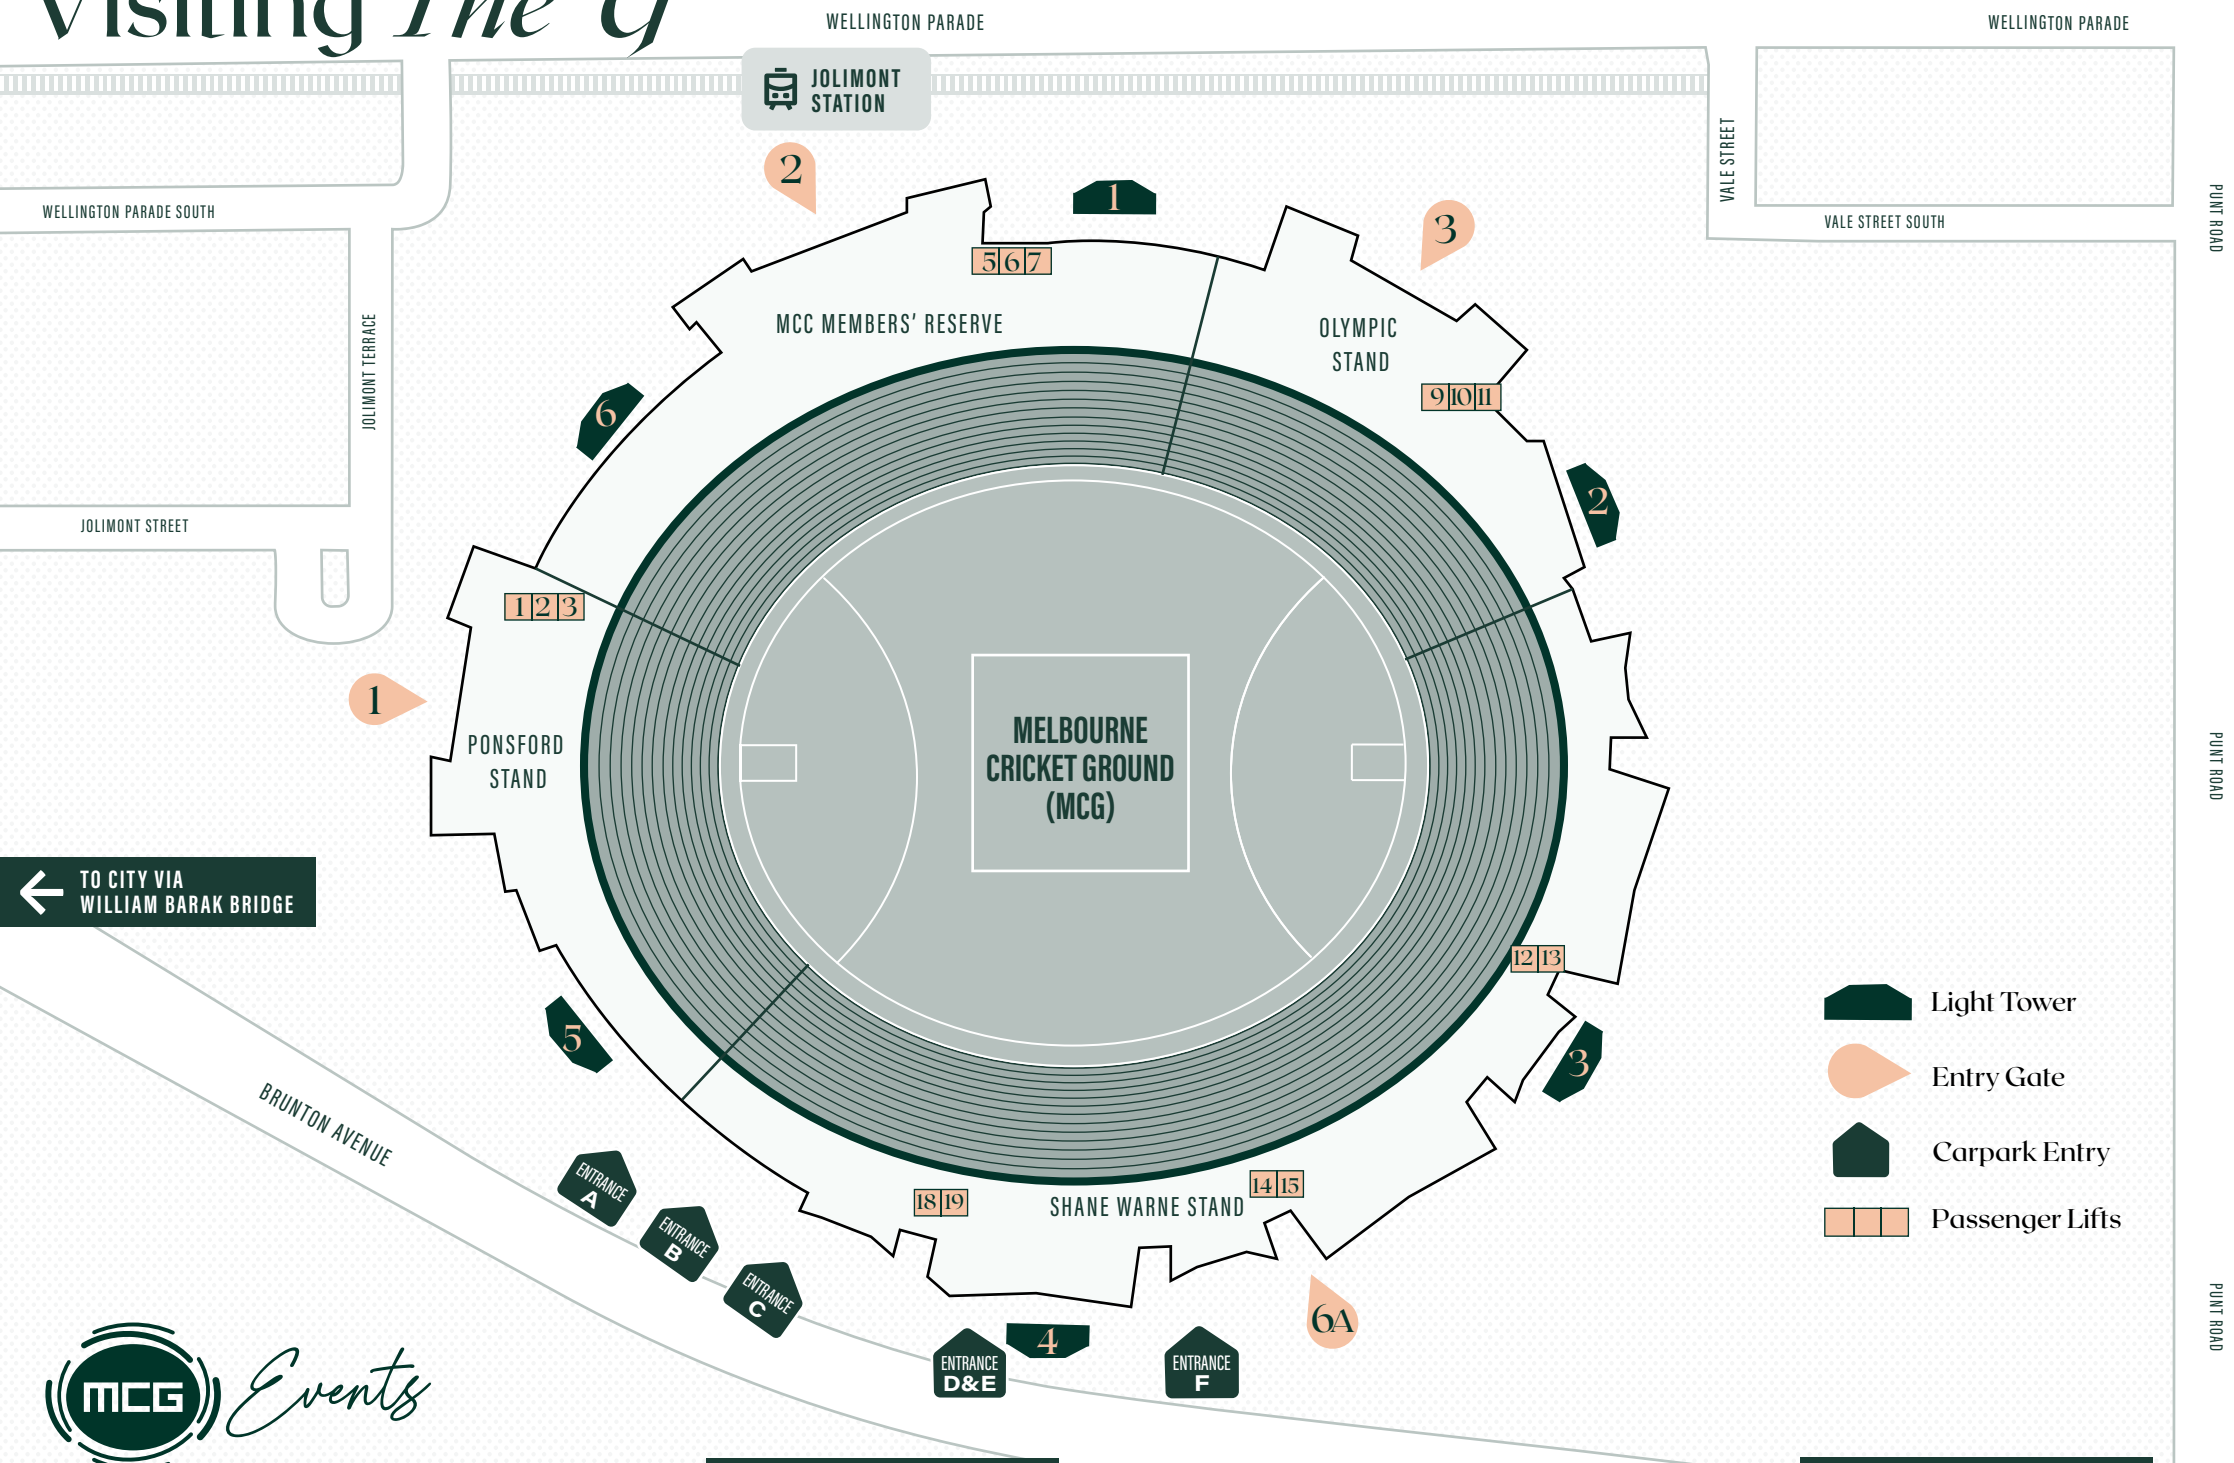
Visiting The G

WELLINGTON PARADE

WELLINGTON PARADE

JOLIMONT STATION

WELLINGTON PARADE SOUTH

VALE STREET

VALE STREET SOUTH

PUNT ROAD

JOLIMONT TERRACE

JOLIMONT STREET

2

1

3

5 6 7

MCC MEMBERS' RESERVE

OLYMPIC STAND

9 10 11

6

2

1 2 3

1

PONSFORD STAND

MELBOURNE CRICKET GROUND (MCG)

PUNT ROAD

TO CITY VIA WILLIAM BARAK BRIDGE

12 13

5

3

Light Tower

Entry Gate

Carpark Entry

Passenger Lifts

BRUNTON AVENUE

18 19

SHANE WARNE STAND

14 15

ENTRANCE A

ENTRANCE B

ENTRANCE C

6A

4

ENTRANCE D&E

ENTRANCE F

PUNT ROAD

MCG Events